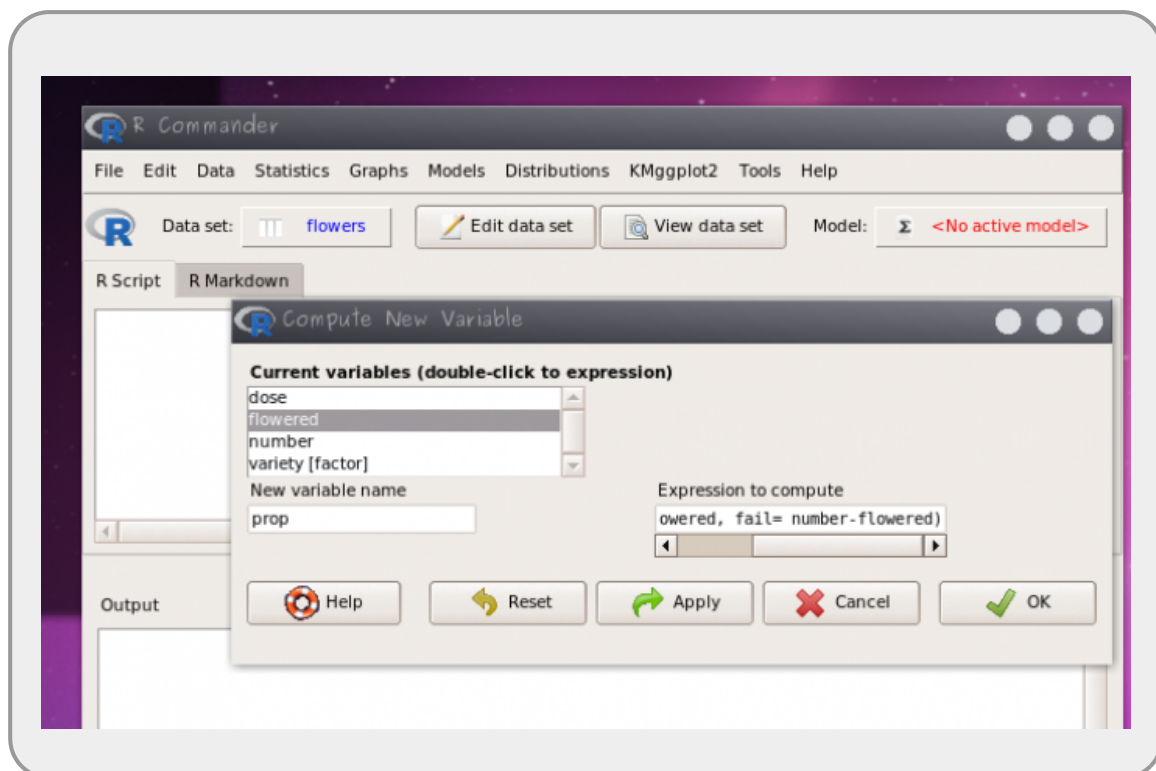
R Commander

File Edit Data Statistics Graphs Models Distributions KMggplot2 Tools Help

Data set: flowers

Edit data set

View data set

Model: Σ <No active model>

R Script R Markdown

Compute New Variable

Current variables (double-click to expression)

dose
flowered
number
variety [factor]

New variable name

prop

Expression to compute

owered, fail= number-flowered)

Help Reset Apply Cancel OK

Output